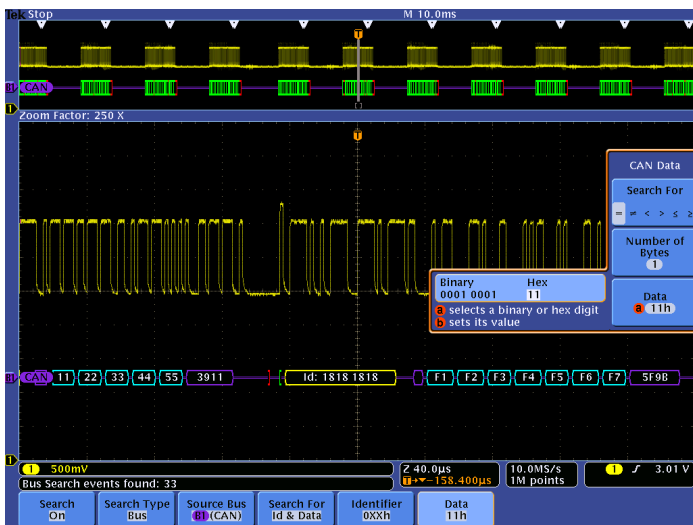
Tek Stop

M 10.0ms

T

B1 CAN

1

Zoom Factor: 250 X

T

CAN Data

Search For

= ≠ < > ≤ ≥

Number of Bytes

1

Binary
0001 0001

Hex
11

a selects a binary or hex digit
b sets its value

Data
a 11h

B1 CAN 11 22 33 44 55 3911 Id: 1818 1818 F1 F2 F3 F4 F5 F6 F7 5F9B

1

1 500mV

Bus Search events found: 33

Z 40.0µs
T▸▾ -158.400µs

10.0MS/s
1M points

1 ʃ 3.01 V

Search
On

Search Type
Bus

Source Bus
B1 (CAN)

Search For
Id & Data

Identifier
0XXh

Data
11h